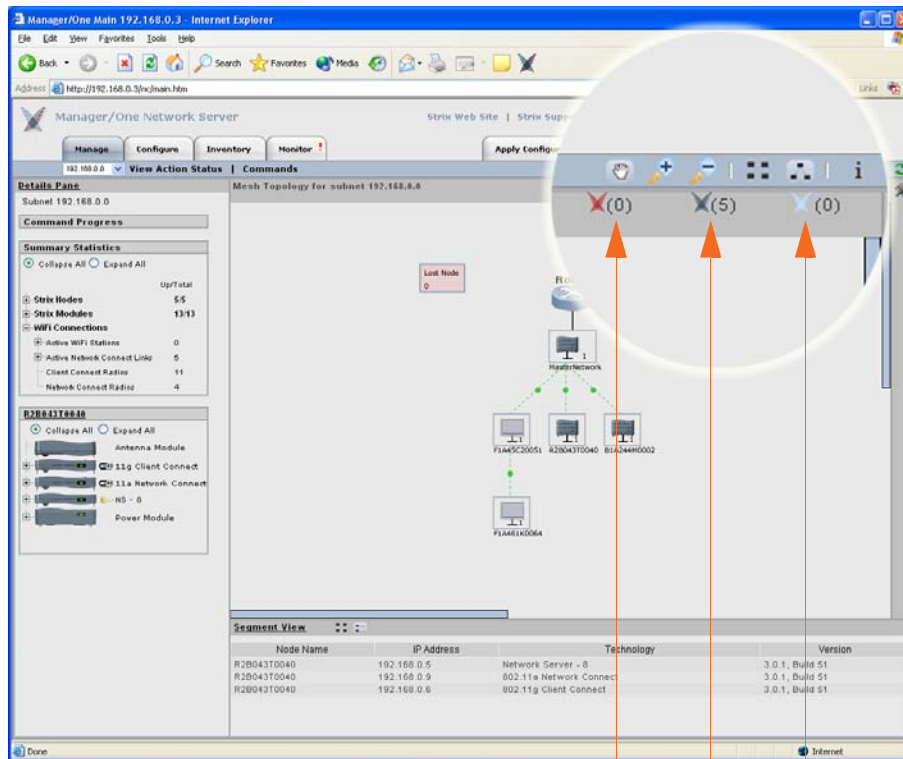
Manager/One Main 192.168.0.3 - Internet Explorer

File Edit View Favorites Tools Help

Back Search Favorites Media

Address http://192.168.0.3/nc/main.htm

Links

Manager/One Network Server

Strix Web Site | Strix Supp

Manage Configure Inventory Monitor !

Apply Configu

192.168.0.0 View Action Status | Commands

Details Pane

Subnet 192.168.0.0

Command Progress

Summary Statistics

Collapse All Expand All

Up/Total

Strix Nodes 5/5

Strix Modules 13/13

WiFi Connections

Active WiFi Stations 0

Active Network Connect Links 5

Client Connect Radios 11

Network Connect Radios 4

R2B043T0040

Collapse All Expand All

Antenna Module

11g Client Connect

11a Network Connect

NS - 8

Power Module

Mesh Topology for subnet 192.168.0.0

(0) (5) (0)

Lost Node
0

Ro

1
MasterNetwork

F1A45C20051 R2B043T0040 B1A244H0002

F1A461K0064

Segment View

| Node Name | IP Address | Technology | Version |
|---|---|---|---|
| R2B043T0040 | 192.168.0.5 | Network Server - 8 | 3.0.1, Build 51 |
| R2B043T0040 | 192.168.0.9 | 802.11a Network Connect | 3.0.1, Build 51 |
| R2B043T0040 | 192.168.0.6 | 802.11g Client Connect | 3.0.1, Build 51 |

Done

Internet